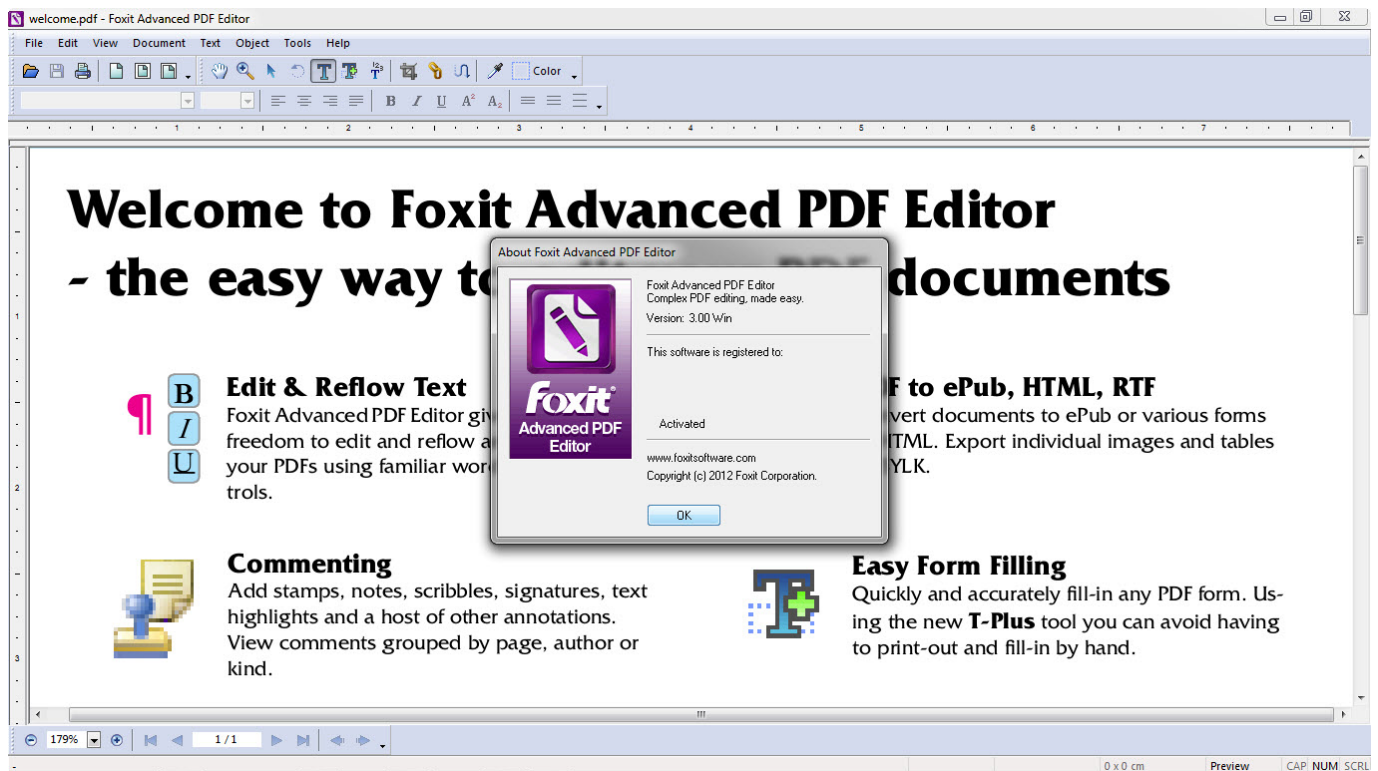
welcome.pdf - Foxit Advanced PDF Editor

File Edit View Document Text Object Tools Help

Color

B I U $A^2$ $A_2$

1 2 3 4 5 6 7

Welcome to Foxit Advanced PDF Editor
- the easy way to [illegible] documents

B
I
U

Edit & Reflow Text
Foxit Advanced PDF Editor giv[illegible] freedom to edit and reflow a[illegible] your PDFs using familiar wor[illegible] trols.

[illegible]F to ePub, HTML, RTF
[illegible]vert documents to ePub or various forms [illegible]TML. Export individual images and tables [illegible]YLK.

Commenting
Add stamps, notes, scribbles, signatures, text highlights and a host of other annotations. View comments grouped by page, author or kind.

Easy Form Filling
Quickly and accurately fill-in any PDF form. Using the new T-Plus tool you can avoid having to print-out and fill-in by hand.

About Foxit Advanced PDF Editor

Foxit Advanced PDF Editor
Complex PDF editing, made easy.
Version: 3.00 Win

This software is registered to:

Activated

www.foxitsoftware.com
Copyright (c) 2012 Foxit Corporation.

OK

Foxit
Advanced PDF Editor

179%
1 / 1

0 x 0 cm
Preview
CAP NUM SCRL